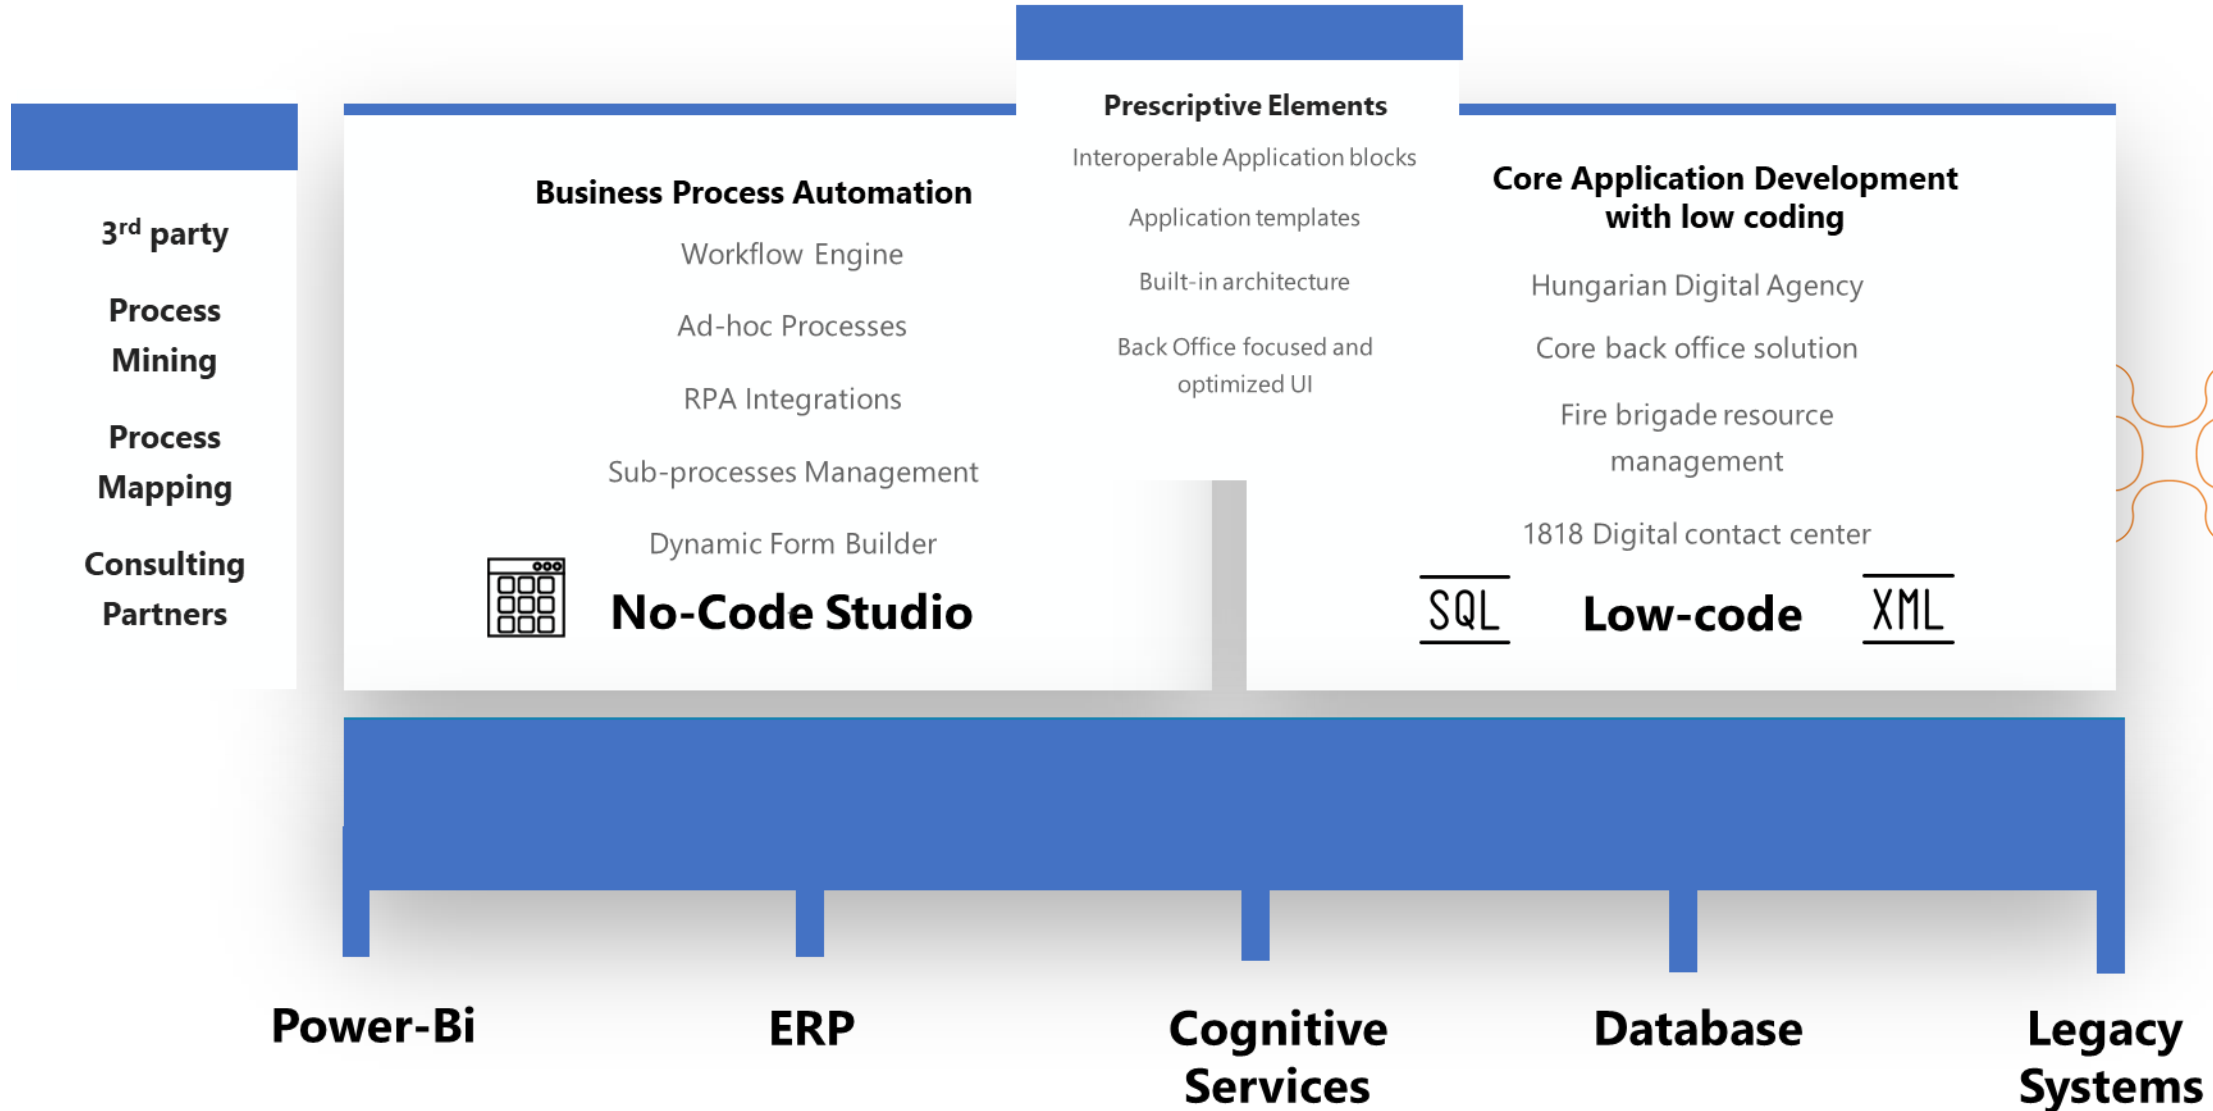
3$^{rd}$ party

Process Mining

Process Mapping

Consulting Partners

Business Process Automation

Workflow Engine

Ad-hoc Processes

RPA Integrations

Sub-processes Management

Dynamic Form Builder

No-Code Studio

Prescriptive Elements

Interoperable Application blocks

Application templates

Built-in architecture

Back Office focused and optimized UI

Core Application Development with low coding

Hungarian Digital Agency

Core back office solution

Fire brigade resource management

1818 Digital contact center

SQL

Low-code

XML

Power-Bi

ERP

Cognitive Services

Database

Legacy Systems